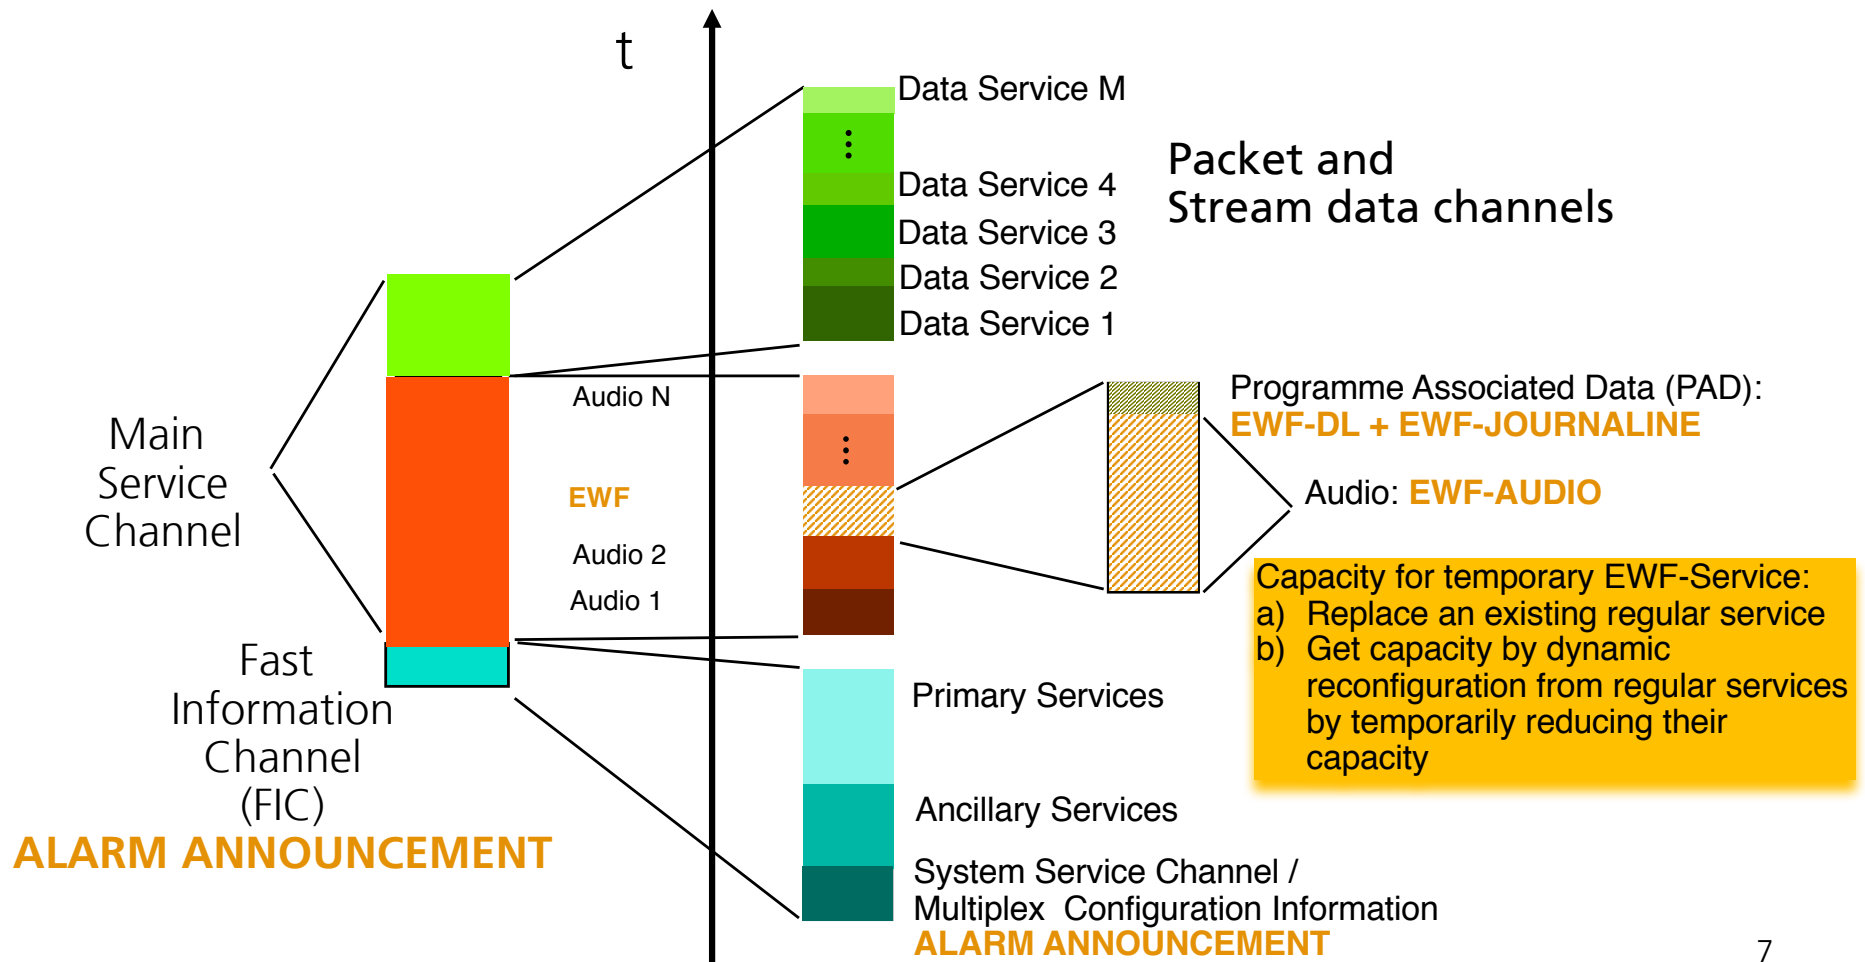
t

Data Service M
⋮
Data Service 4
Data Service 3
Data Service 2
Data Service 1

Packet and
Stream data channels

Main
Service
Channel

Audio N
⋮
EWF
Audio 2
Audio 1

Programme Associated Data (PAD):
EWF-DL + EWF-JOURNALINE

Audio: EWF-AUDIO

Capacity for temporary EWF-Service:
a) Replace an existing regular service
b) Get capacity by dynamic reconfiguration from regular services by temporarily reducing their capacity

Fast
Information
Channel
(FIC)
ALARM ANNOUNCEMENT

Primary Services

Ancillary Services

System Service Channel /
Multiplex Configuration Information
ALARM ANNOUNCEMENT

7